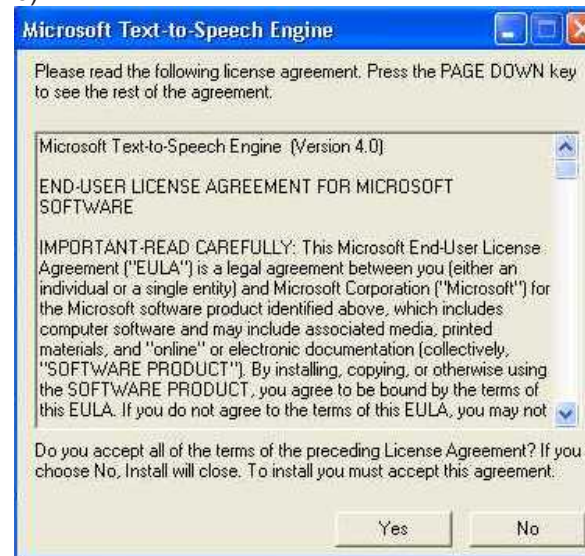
Microsoft Text-to-Speech Engine

Please read the following license agreement. Press the PAGE DOWN key to see the rest of the agreement.

Microsoft Text-to-Speech Engine (Version 4.0)

END-USER LICENSE AGREEMENT FOR MICROSOFT SOFTWARE

IMPORTANT-READ CAREFULLY: This Microsoft End-User License Agreement ("EULA") is a legal agreement between you (either an individual or a single entity) and Microsoft Corporation ("Microsoft") for the Microsoft software product identified above, which includes computer software and may include associated media, printed materials, and "online" or electronic documentation (collectively, "SOFTWARE PRODUCT"). By installing, copying, or otherwise using the SOFTWARE PRODUCT, you agree to be bound by the terms of this EULA. If you do not agree to the terms of this EULA, you may not

Do you accept all of the terms of the preceding License Agreement? If you choose No, Install will close. To install you must accept this agreement.

Yes

No